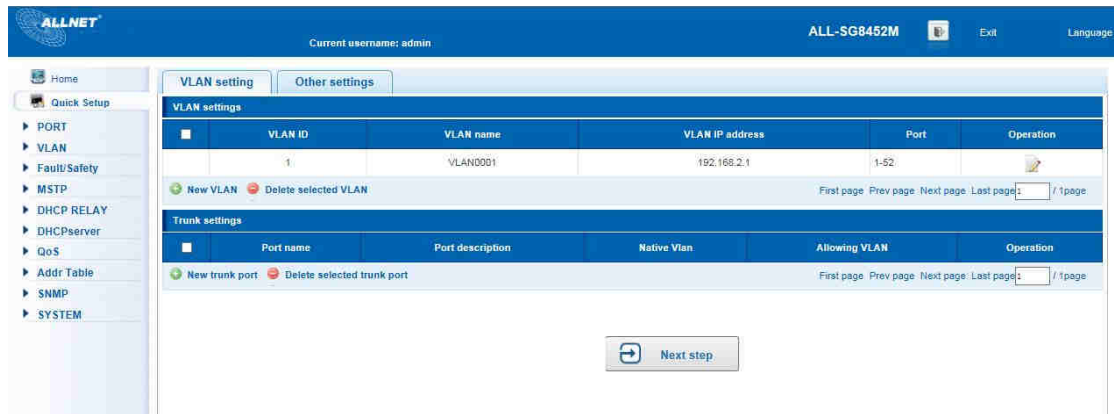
ALLNET

Current username: admin

ALL-SG8452M

Exit

Language

Home

Quick Setup

PORT

VLAN

Fault/Safety

MSTP

DHCP RELAY

DHCPserver

QoS

Addr Table

SNMP

SYSTEM

VLAN setting

Other settings

VLAN settings

| | VLAN ID | VLAN name | VLAN IP address | Port | Operation |
|---|---|---|---|---|---|
| | 1 | VLAN0001 | 192.168.2.1 | 1-52 | |

New VLAN Delete selected VLAN

First page Prev page Next page Last page 1 / 1page

Trunk settings

| | Port name | Port description | Native Vlan | Allowing VLAN | Operation |
|---|---|---|---|---|---|

New trunk port Delete selected trunk port

First page Prev page Next page Last page 1 / 1page

Next step